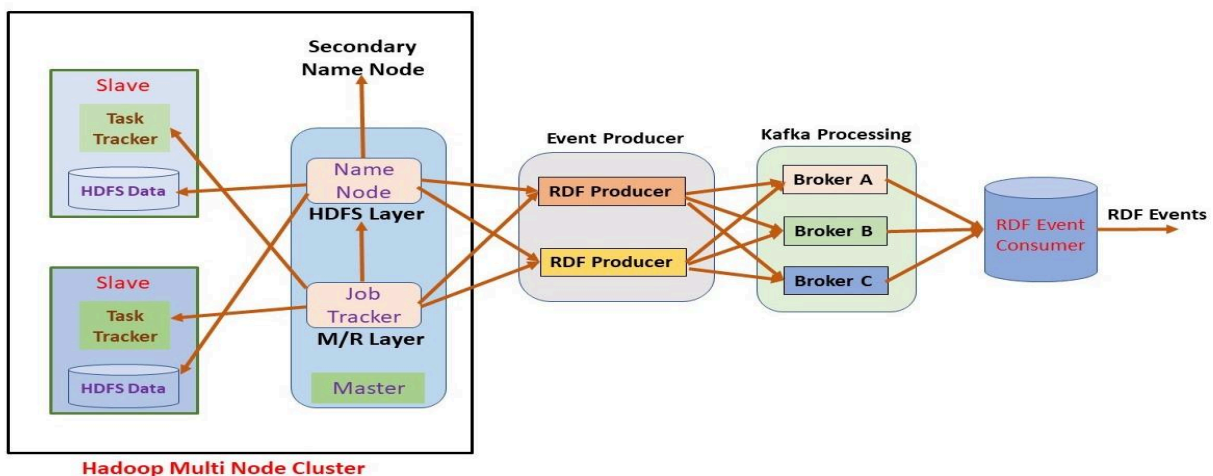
Secondary Name Node

Slave

Task Tracker

HDFS Data

Name Node

HDFS Layer

Slave

Task Tracker

HDFS Data

Job Tracker

M/R Layer

Master

Event Producer

RDF Producer

RDF Producer

Kafka Processing

Broker A

Broker B

Broker C

RDF Event Consumer

RDF Events

Hadoop Multi Node Cluster